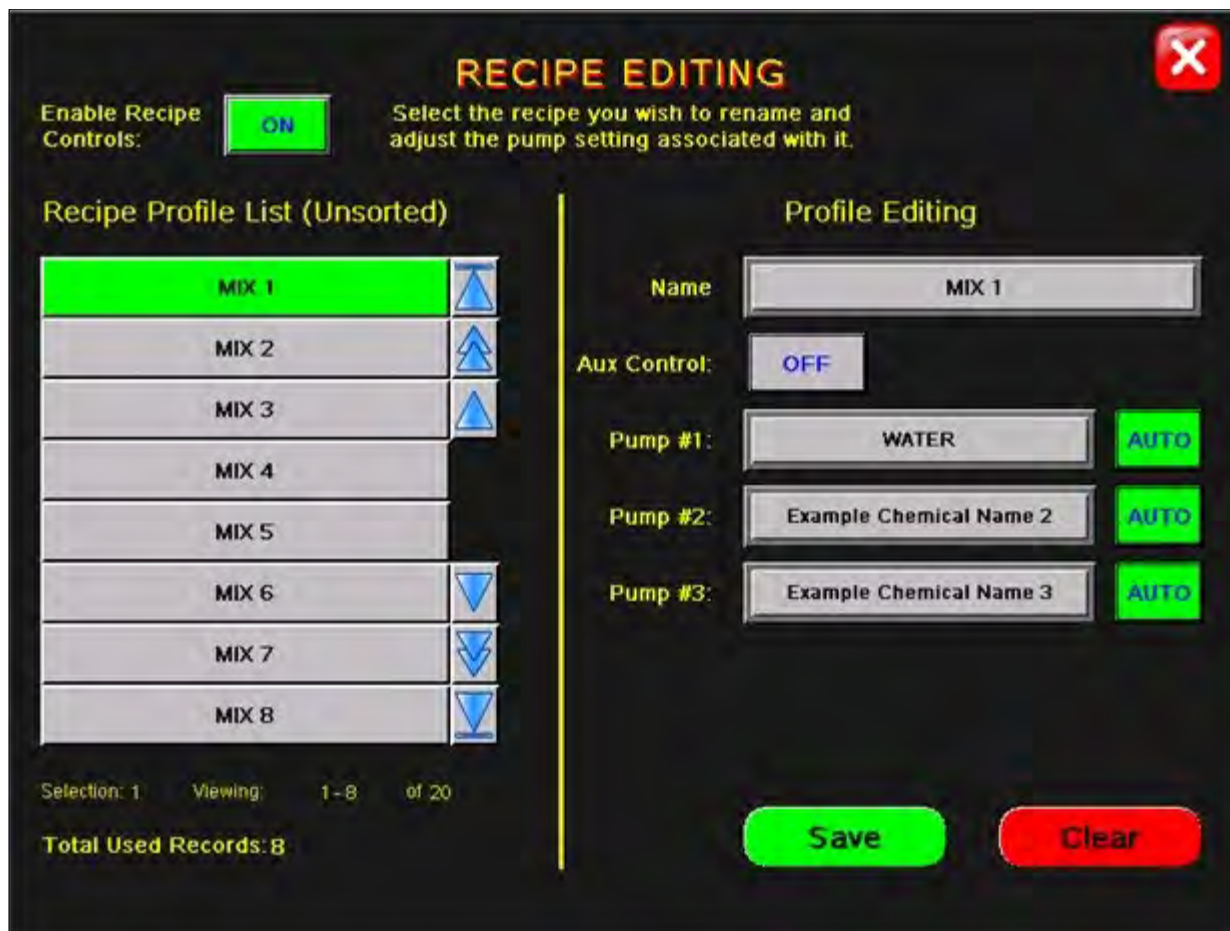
RECIPE EDITING

Enable Recipe Controls: ON

Select the recipe you wish to rename and adjust the pump setting associated with it.

Recipe Profile List (Unsorted)

MIX 1
MIX 2
MIX 3
MIX 4
MIX 5
MIX 6
MIX 7
MIX 8

Selection: 1 Viewing: 1 - 8 of 20

Total Used Records: 8

Profile Editing

Name MIX 1

Aux Control: OFF

Pump #1: WATER AUTO

Pump #2: Example Chemical Name 2 AUTO

Pump #3: Example Chemical Name 3 AUTO

Save

Clear